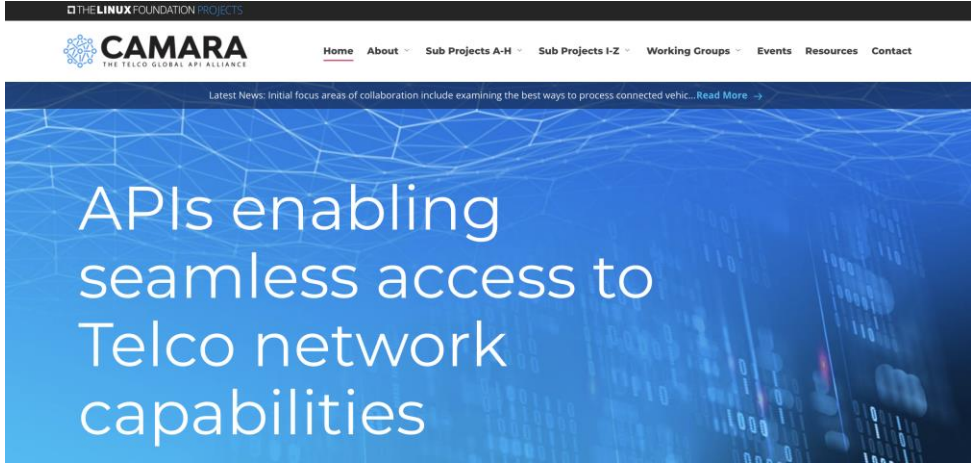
THE LINUX FOUNDATION PROJECTS

CAMARA
THE TELCO GLOBAL API ALLIANCE

Home About Sub Projects A-H Sub Projects I-Z Working Groups Events Resources Contact

Latest News: Initial focus areas of collaboration include examining the best ways to process connected vehic... Read More →

APIs enabling seamless access to Telco network capabilities